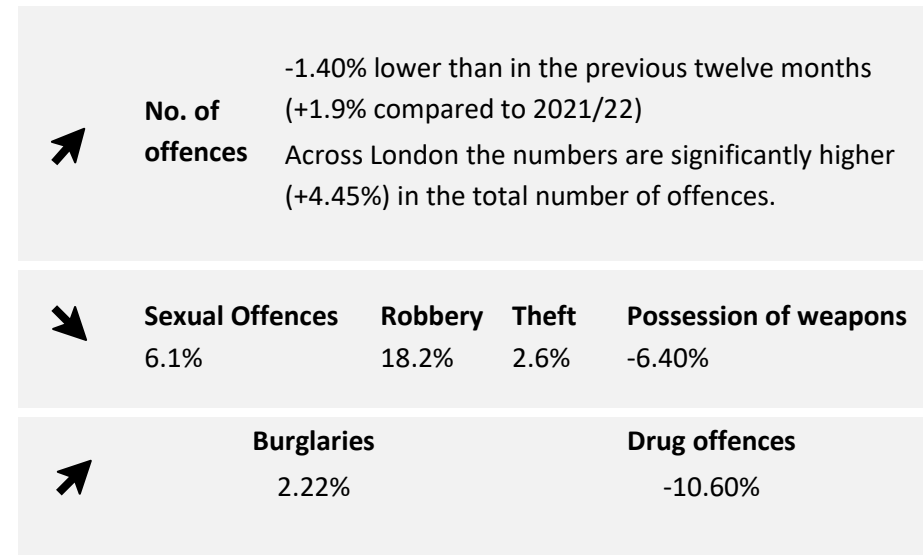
No. of offences

-1.40% lower than in the previous twelve months (+1.9% compared to 2021/22)

Across London the numbers are significantly higher (+4.45%) in the total number of offences.

| Sexual Offences | Robbery | Theft | Possession of weapons |
|---|---|---|---|
| 6.1% | 18.2% | 2.6% | -6.40% |

| Burglaries | Drug offences |
|---|---|
| 2.22% | -10.60% |